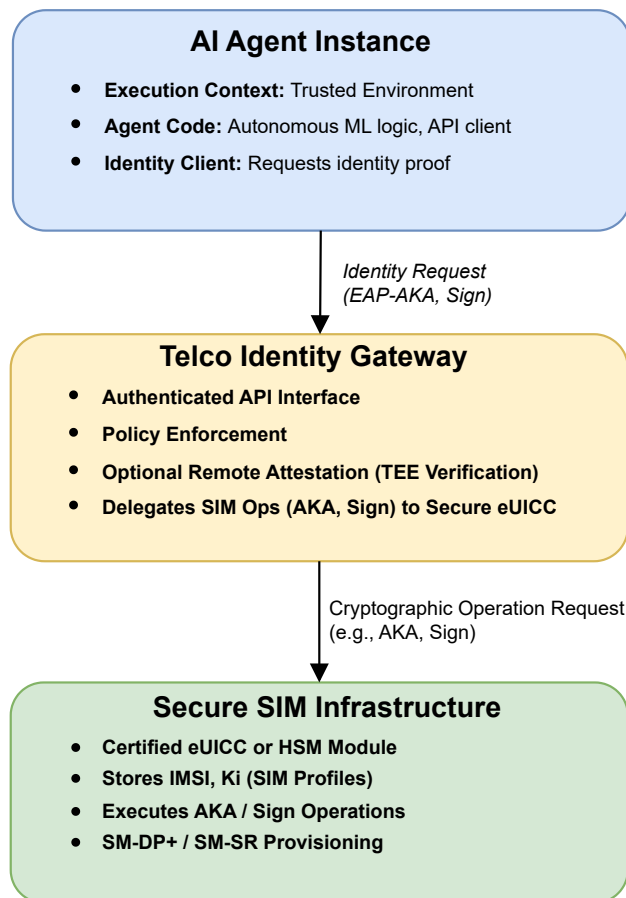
AI Agent Instance

- **Execution Context:** Trusted Environment
- **Agent Code:** Autonomous ML logic, API client
- **Identity Client:** Requests identity proof

Identity Request (EAP-AKA, Sign)

Telco Identity Gateway

- Authenticated API Interface
- Policy Enforcement
- Optional Remote Attestation (TEE Verification)
- Delegates SIM Ops (AKA, Sign) to Secure eUICC

Cryptographic Operation Request (e.g., AKA, Sign)

Secure SIM Infrastructure

- Certified eUICC or HSM Module
- Stores IMSI, Ki (SIM Profiles)
- Executes AKA / Sign Operations
- SM-DP+ / SM-SR Provisioning